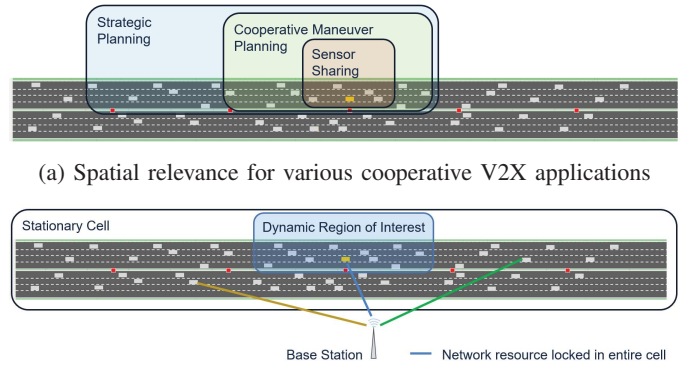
Strategic Planning

Cooperative Maneuver Planning

Sensor Sharing

(a) Spatial relevance for various cooperative V2X applications

Stationary Cell

Dynamic Region of Interest

Base Station

Network resource locked in entire cell